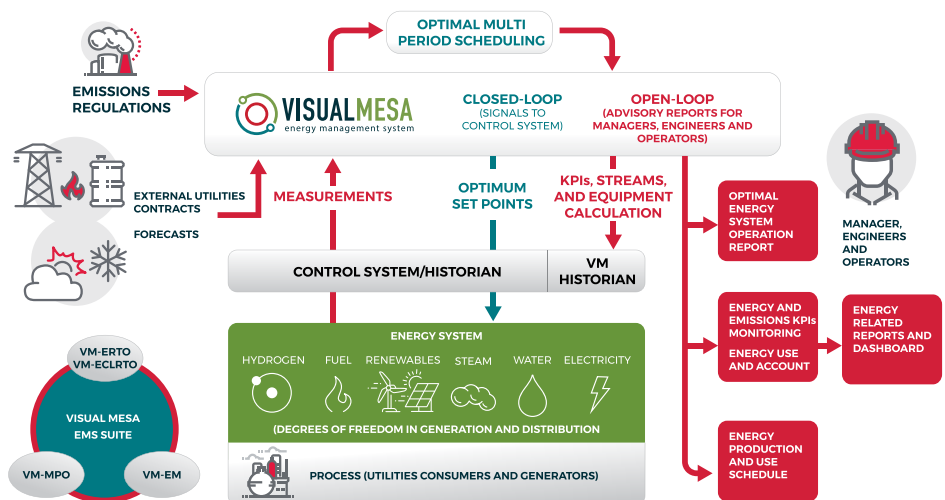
OPTIMAL MULTI PERIOD SCHEDULING

EMISSIONS REGULATIONS

VISUALMESA energy management system

CLOSED-LOOP (SIGNALS TO CONTROL SYSTEM)

OPEN-LOOP (ADVISORY REPORTS FOR MANAGERS, ENGINEERS AND OPERATORS)

EXTERNAL UTILITIES CONTRACTS

FORECASTS

MEASUREMENTS

OPTIMUM SET POINTS

KPIs, STREAMS, AND EQUIPMENT CALCULATION

OPTIMAL ENERGY SYSTEM OPERATION REPORT

MANAGER, ENGINEERS AND OPERATORS

CONTROL SYSTEM/HISTORIAN

VM HISTORIAN

ENERGY AND EMISSIONS KPIs MONITORING

ENERGY USE AND ACCOUNT

ENERGY RELATED REPORTS AND DASHBOARD

VM-ERTO VM-ECLRTO

VISUAL MESA EMS SUITE

VM-MPO

VM-EM

ENERGY SYSTEM

HYDROGEN FUEL RENEWABLES STEAM WATER ELECTRICITY

(DEGREES OF FREEDOM IN GENERATION AND DISTRIBUTION

ENERGY PRODUCTION AND USE SCHEDULE

PROCESS (UTILITIES CONSUMERS AND GENERATORS)